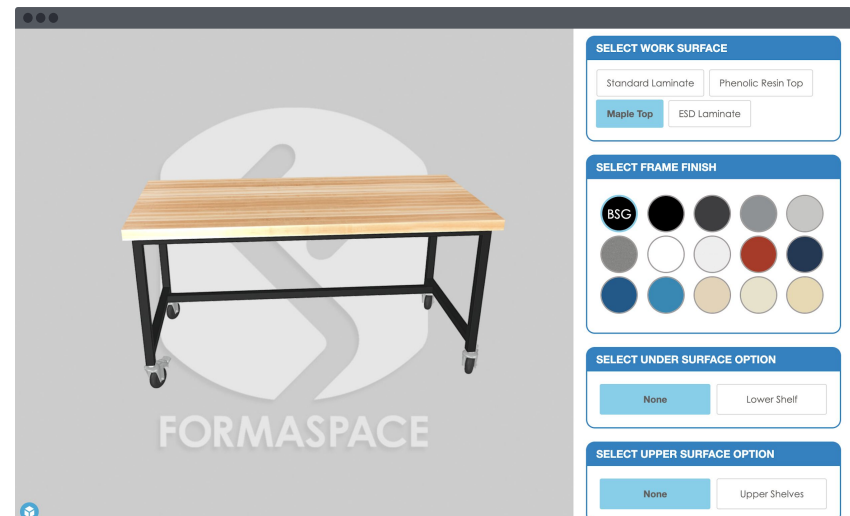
FORMASPACE

SELECT WORK SURFACE

Standard Laminate
Phenolic Resin Top
Maple Top
ESD Laminate

SELECT FRAME FINISH

BSG

SELECT UNDER SURFACE OPTION

None
Lower Shelf

SELECT UPPER SURFACE OPTION

None
Upper Shelves